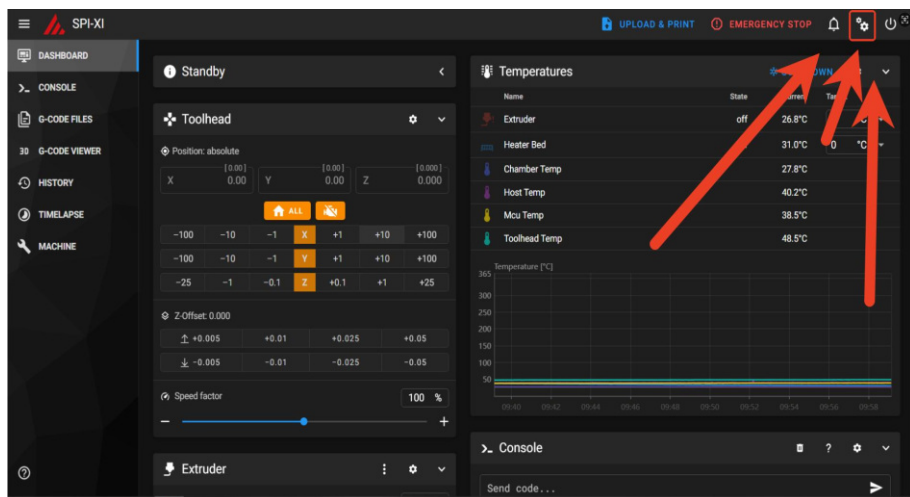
SPI-XI

UPLOAD & PRINT
EMERGENCY STOP

DASHBOARD
CONSOLE
G-CODE FILES
G-CODE VIEWER
HISTORY
TIMELAPSE
MACHINE

Standby

Toolhead

Position: absolute

| [0.00] X 0.00 | [0.00] Y 0.00 | [0.000] Z 0.000 |

ALL

| −100 | −10 | −1 | X | +1 | +10 | +100 |
|---|---|---|---|---|---|---|
| −100 | −10 | −1 | Y | +1 | +10 | +100 |
| −25 | −1 | −0.1 | Z | +0.1 | +1 | +25 |

Z-Offset: 0.000

| +0.005 | +0.01 | +0.025 | +0.05 |
|---|---|---|---|
| −0.005 | −0.01 | −0.025 | −0.05 |

Speed factor 100 %

Extruder

Temperatures

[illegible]OWN

| Name | State | Current | Ta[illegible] |
|---|---|---|---|
| Extruder | off | 26.8°C | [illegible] |
| Heater Bed | | 31.0°C | 0 °C |
| Chamber Temp | | 27.8°C | |
| Host Temp | | 40.2°C | |
| Mcu Temp | | 38.5°C | |
| Toolhead Temp | | 48.5°C | |

Temperature [°C]
365
300
250
200
150
100
50
09:40 09:42 09:44 09:46 09:48 09:50 09:52 09:54 09:56 09:58

Console

Send code...